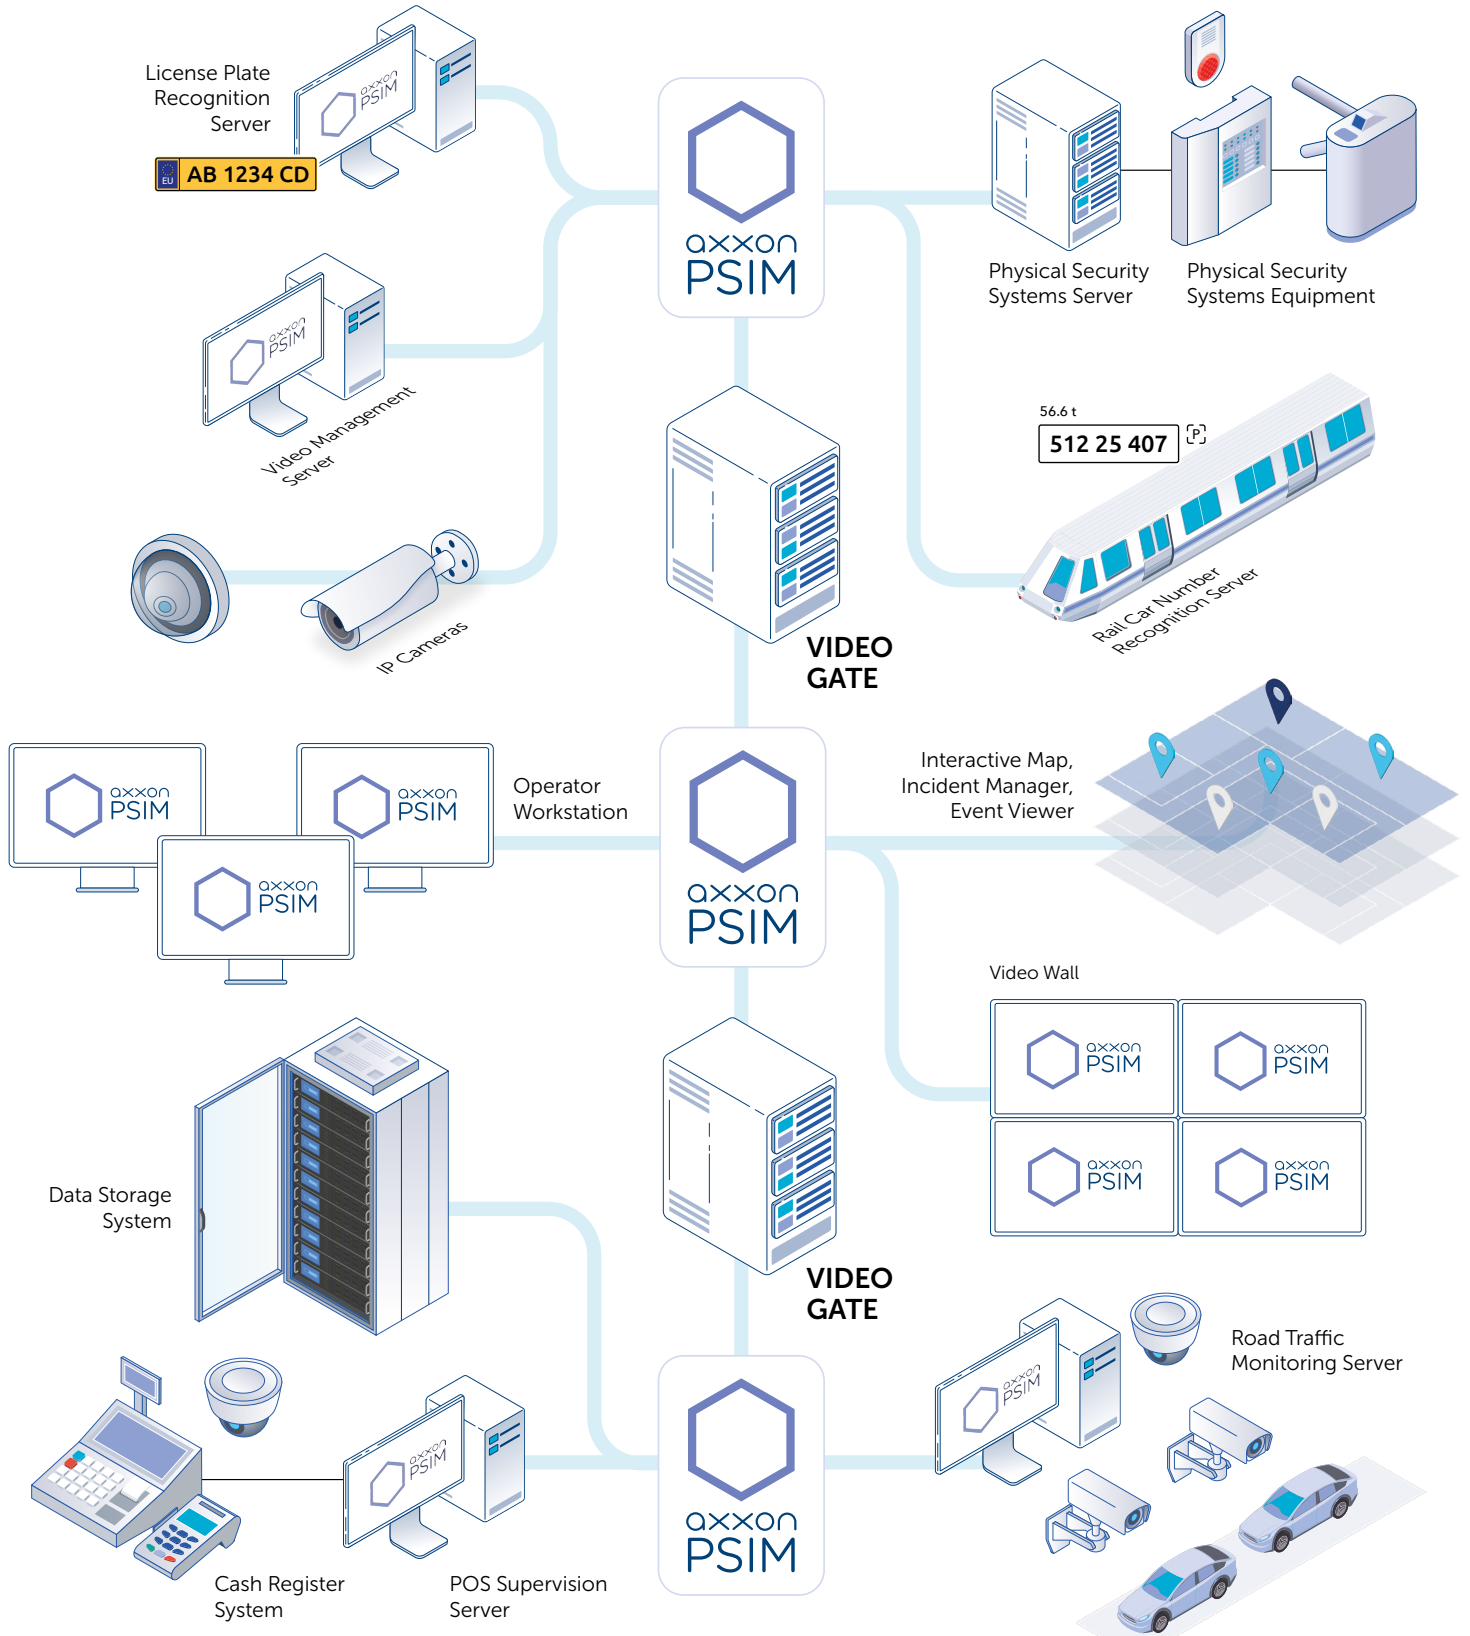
License Plate Recognition Server

EU AB 1234 CD

axxon PSIM

axxon PSIM

Physical Security Systems Server

Physical Security Systems Equipment

axxon PSIM

Video Management Server

56.6 t

512 25 407

P

VIDEO GATE

Rail Car Number Recognition Server

IP Cameras

axxon PSIM

axxon PSIM

Operator Workstation

axxon PSIM

Interactive Map, Incident Manager, Event Viewer

axxon PSIM

Video Wall

axxon PSIM

axxon PSIM

axxon PSIM

axxon PSIM

Data Storage System

VIDEO GATE

axxon PSIM

axxon PSIM

Road Traffic Monitoring Server

axxon PSIM

Cash Register System

POS Supervision Server

axxon PSIM